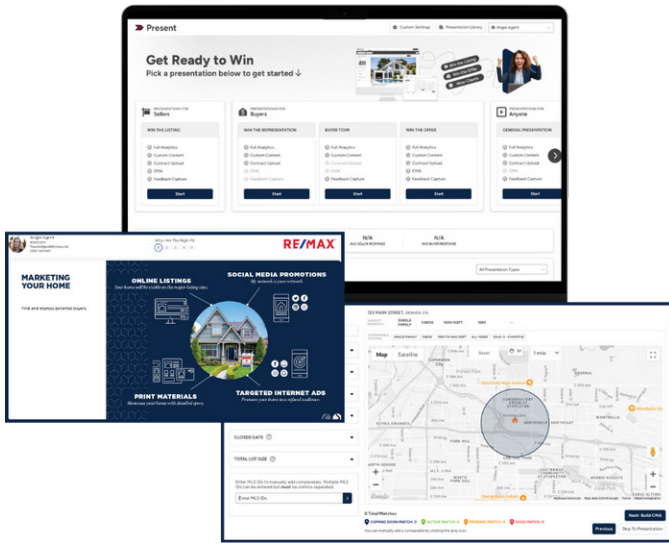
Present

Custom Settings

Presentation Library

Angie Agent

Get Ready to Win

Pick a presentation below to get started ↓

PRESENTATIONS FOR
Sellers

PRESENTATIONS FOR
Buyers

PRESENTATIONS FOR
Anyone

WIN THE LISTING

WIN THE REPRESENTATION

BUYER TOUR

WIN THE OFFER

GENERAL PRESENTATION

Full Analytics
Custom Content
Contract Upload
CMA
Feedback Capture

Full Analytics
Custom Content
Contract Upload
CMA
Feedback Capture

Full Analytics
Custom Content
Contract Upload
CMA
Feedback Capture

Full Analytics
Custom Content
Contract Upload
CMA
Feedback Capture

Full Analytics
Custom Content
Contract Upload
CMA
Feedback Capture

Start

Start

Start

Start

Start

N/A
N/A SELLER RESPONSE

N/A
N/A BUYER RESPONSE

All Presentation Types

Why List Your Home With Me

RE/MAX

MARKETING YOUR HOME

Find and impress potential buyers.

ONLINE LISTINGS

SOCIAL MEDIA PROMOTIONS

PRINT MATERIALS

TARGETED INTERNET ADS

123 MAIN STREET, DENVER, CO

SINGLE FAMILY

Map

Satellite

CLOSED DATE

TOTAL LOT SIZE

Enter MLS IDs

0 Total Matches

COMING SOON MATCH: 0

ACTIVE MATCH: 0

PENDING MATCH: 0

SOLD MATCH: 0

Next: Build CMA

Previous

Skip To Presentation